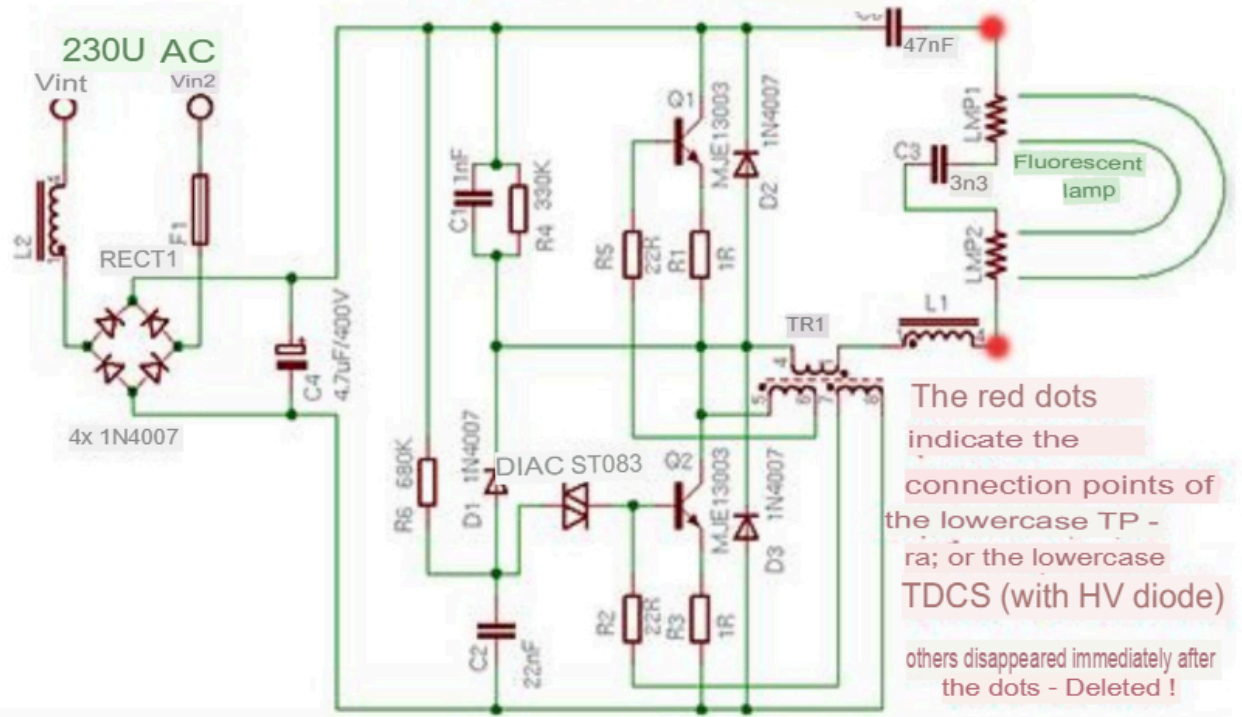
230U AC
Vint
Vin2
L2
F1
RECT1
4x 1N4007
C4
4.7uF/400V
C1 1nF
R4 330K
R6 680K
D1 1N4007
DIAC ST083
C2
22nF
Q1
MJE13003
D2
1N4007
R5
22R
R1
1R
Q2
MJE13003
D3
1N4007
R2
22R
R3
1R
C6
47nF
LMP1
C3
3n3
Fluorescent lamp
LMP2
TR1
L1
4
5
6
7
8
The red dots indicate the connection points of the lowercase TP - ra; or the lowercase TDCS (with HV diode)
others disappeared immediately after the dots - Deleted !